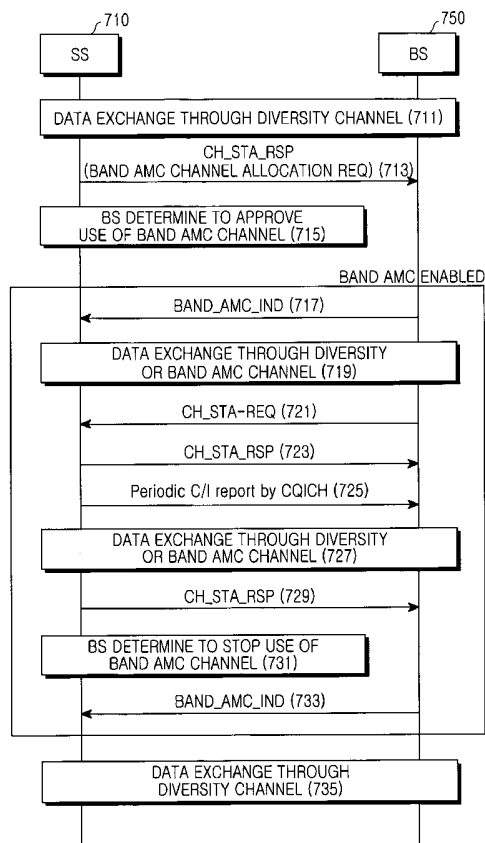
710
SS

750
BS

DATA EXCHANGE THROUGH DIVERSITY CHANNEL (711)

CH_STA_RSP (BAND AMC CHANNEL ALLOCATION REQ) (713)

BS DETERMINE TO APPROVE USE OF BAND AMC CHANNEL (715)

BAND AMC ENABLED

BAND_AMC_IND (717)

DATA EXCHANGE THROUGH DIVERSITY OR BAND AMC CHANNEL (719)

CH_STA-REQ (721)

CH_STA_RSP (723)

Periodic C/I report by CQICH (725)

DATA EXCHANGE THROUGH DIVERSITY OR BAND AMC CHANNEL (727)

CH_STA_RSP (729)

BS DETERMINE TO STOP USE OF BAND AMC CHANNEL (731)

BAND_AMC_IND (733)

DATA EXCHANGE THROUGH DIVERSITY CHANNEL (735)